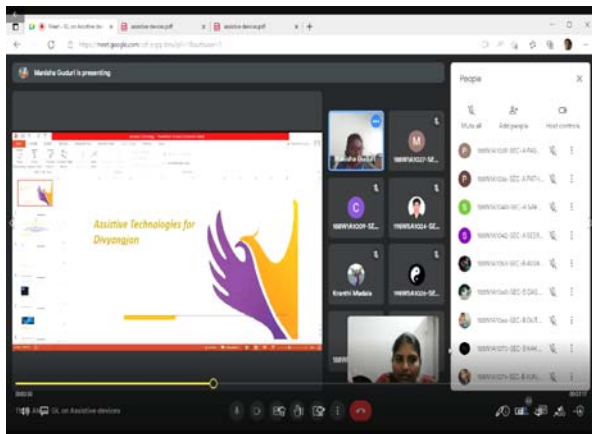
Meet - GL on Assistive dev
assistive devices.pdf
assistive devices.pdf
https://meet.google.com/

Manisha Guduri is presenting

Assistive Technologies for Divyangjan

Manisha Guduri
198W1A0327-SE...
C
198W1A0009-SE...
198W5A1024-SE...
Kranthi Madala
198W5A1026-SE...
198W

People
Mute all
Add people
Host controls
198W1A1042-SEC-A PAS...
198W1A1045-SEC-A PATH...
198W1A1049-SEC-A SAI...
198W1A1042-SEC-A SEER...
198W1A1056-SEC-B ADA...
198W1A1060-SEC-B DAS...
198W1A1066-SEC-B DUT...
198W1A1070-SEC-B KAM...
198W1A1075-SEC-B KAN...

GL on Assistive devices